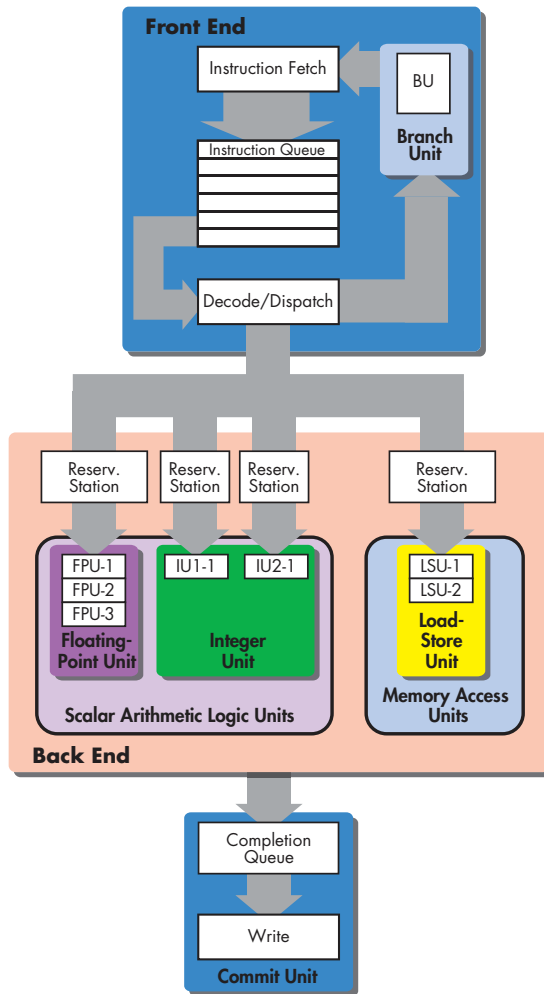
Front End

Instruction Fetch

BU

Branch Unit

Instruction Queue

Decode/Dispatch

Reserv. Station

Reserv. Station

Reserv. Station

Reserv. Station

FPU-1
FPU-2
FPU-3

Floating-Point Unit

IU1-1

IU2-1

Integer Unit

LSU-1
LSU-2

Load-Store Unit

Scalar Arithmetic Logic Units

Memory Access Units

Back End

Completion Queue

Write

Commit Unit